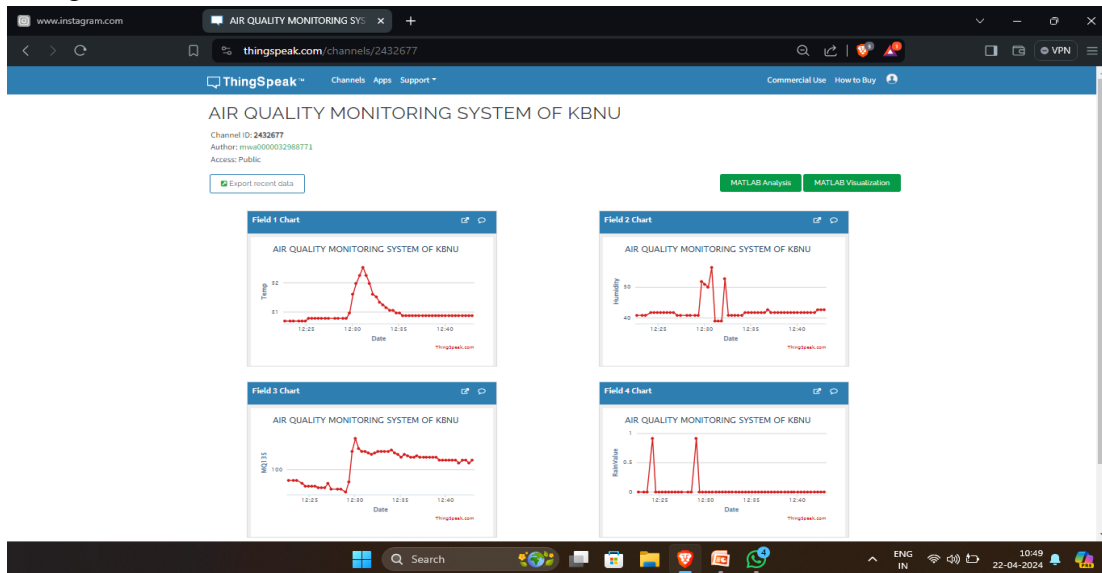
www.instagram.com

AIR QUALITY MONITORING SYS ×

+

thingspeak.com/channels/2432677

VPN

ThingSpeak™ Channels Apps Support

Commercial Use How to Buy

AIR QUALITY MONITORING SYSTEM OF KBNU

Channel ID: 2432677
Author: mwa0000032988771
Access: Public

Export recent data

MATLAB Analysis MATLAB Visualization

Field 1 Chart

AIR QUALITY MONITORING SYSTEM OF KBNU

Temp

52

51

12:25 12:30 12:35 12:40

Date

ThingSpeak.com

Field 2 Chart

AIR QUALITY MONITORING SYSTEM OF KBNU

Humidity

50

40

12:25 12:30 12:35 12:40

Date

ThingSpeak.com

Field 3 Chart

AIR QUALITY MONITORING SYSTEM OF KBNU

MQ135

100

12:25 12:30 12:35 12:40

Date

ThingSpeak.com

Field 4 Chart

AIR QUALITY MONITORING SYSTEM OF KBNU

RainValue

1

0.5

0

12:25 12:30 12:35 12:40

Date

ThingSpeak.com

Search

ENG IN

10:49
22-04-2024